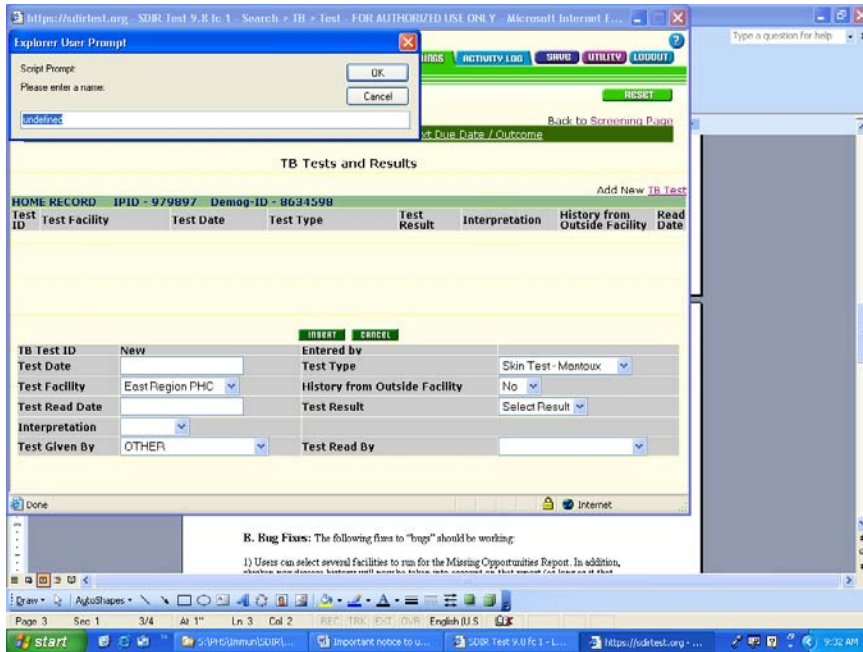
https://sdirtest.org - SDIR Test 9.8 fc 1 - Search > TB > Test - FOR AUTHORIZED USE ONLY - Microsoft Internet E...

Type a question for help

Explorer User Prompt

Script Prompt:

Please enter a name:

OK

Cancel

undefined

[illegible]INGS ACTIVITY LOG SAVE UTILITY LOGOUT

RESET

Back to Screening Page

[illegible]xt Due Date / Outcome

TB Tests and Results

Add New TB Test

HOME RECORD IPID - 979897 Demog-ID - 8634598

| Test ID | Test Facility | Test Date | Test Type | Test Result | Interpretation | History from Outside Facility | Read Date |
|---|---|---|---|---|---|---|---|

INSERT CANCEL

| TB Test ID | New | Entered by | |
|---|---|---|---|
| Test Date | | Test Type | Skin Test - Mantoux |
| Test Facility | East Region PHC | History from Outside Facility | No |
| Test Read Date | | Test Result | Select Result |
| Interpretation | | | |
| Test Given By | OTHER | Test Read By | |

Done

Internet

B. Bug Fixes: The following fixes to "bugs" should be working:

1) Users can select several facilities to run for the Missing Opportunities Report. In addition, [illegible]

Draw AutoShapes

Page 3 Sec 1 3/4 At 1" Ln 3 Col 2 REC TRK EXT OVR English (U.S

start S:\PHS\Immun\SDIR\... Important notice to u... SDIR Test 9.0 fc 1 - L... https://sdirtest.org - ... 9:32 AM